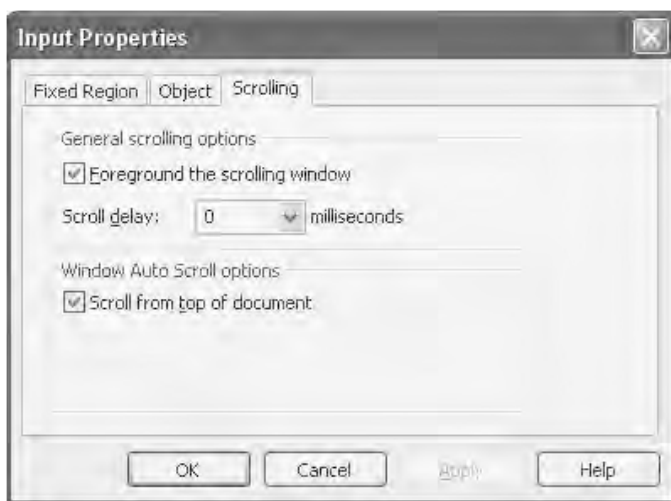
Input Properties

Fixed Region | Object | Scrolling

General scrolling options

Foreground the scrolling window

Scroll delay: 0 milliseconds

Window Auto Scroll options

Scroll from top of document

OK | Cancel | Apply | Help